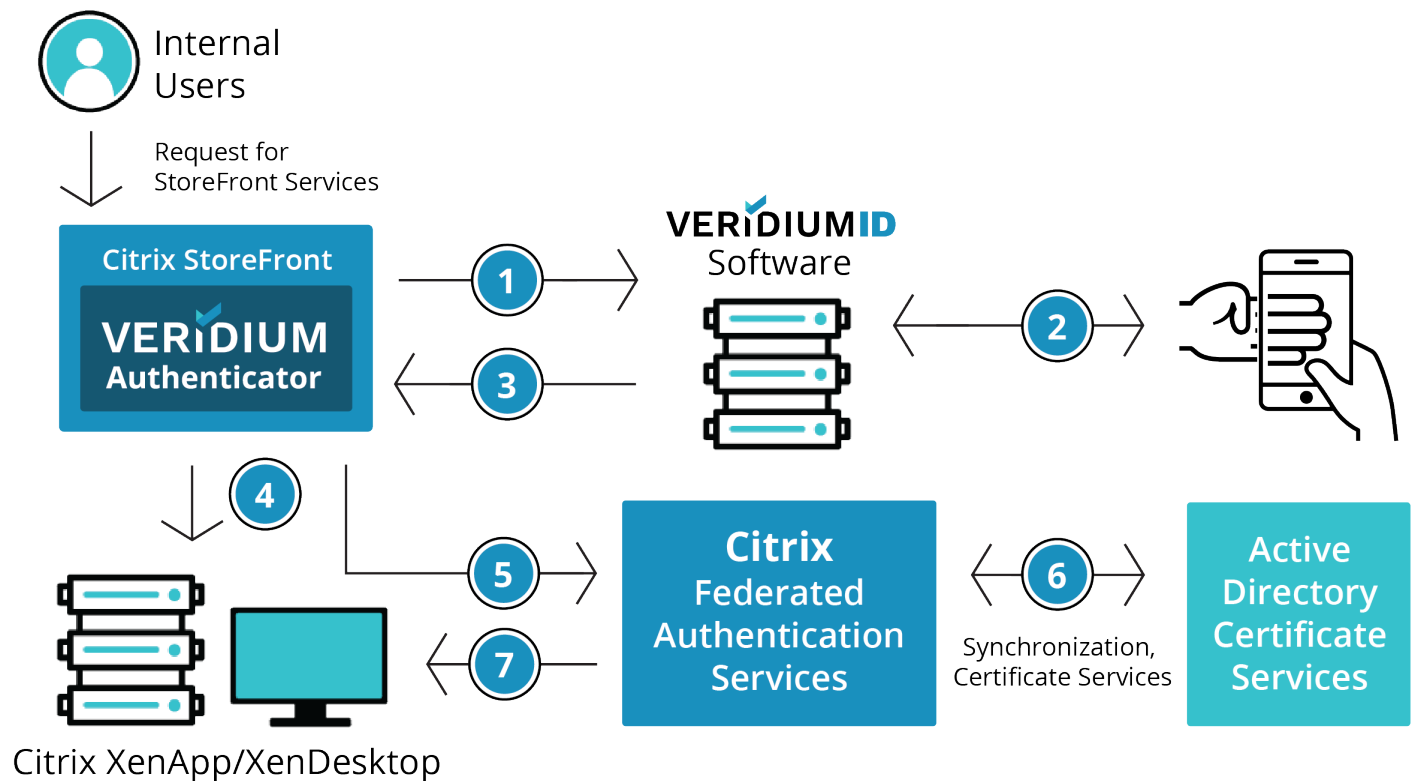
Internal Users

Request for StoreFront Services

Citrix StoreFront

VERIDIUM Authenticator

1

VERIDIUMID Software

2

3

4

5

Citrix Federated Authentication Services

6

Synchronization, Certificate Services

Active Directory Certificate Services

7

Citrix XenApp/XenDesktop